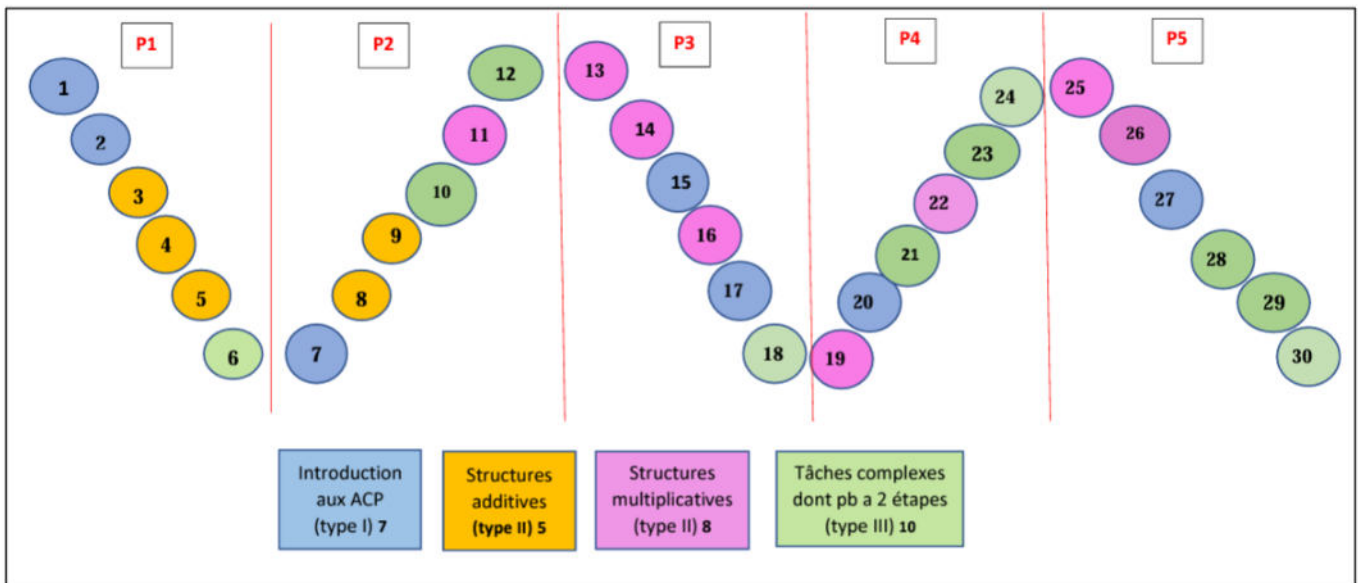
P1

1
2
3
4
5
6

P2

7
8
9
10
11
12

P3

13
14
15
16
17
18

P4

19
20
21
22
23
24

P5

25
26
27
28
29
30

Introduction aux ACP (type I) 7

Structures additives (type II) 5

Structures multiplicatives (type II) 8

Tâches complexes dont pb a 2 étapes (type III) 10